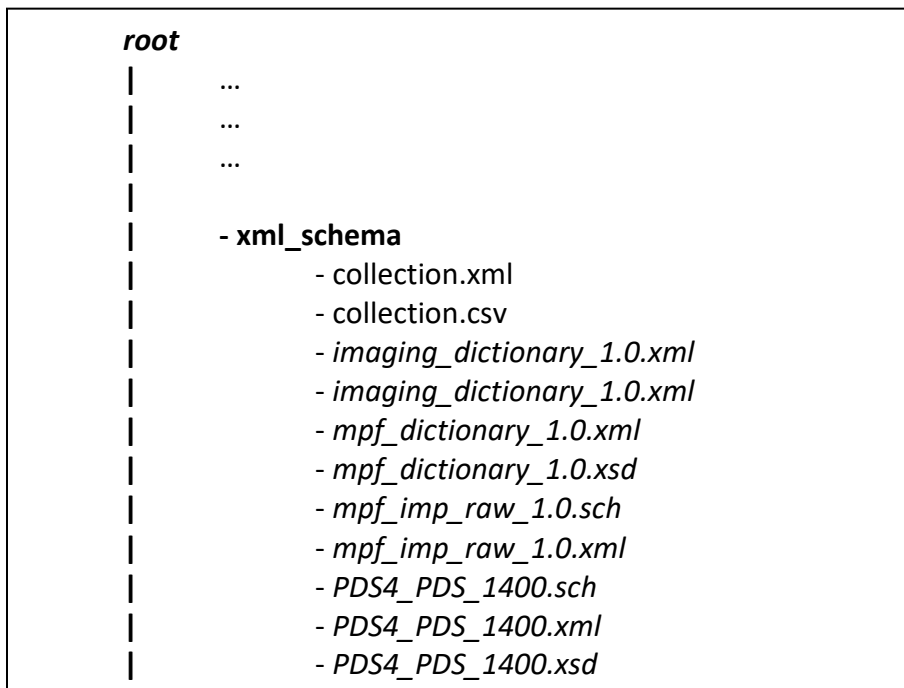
root
|	…
|	…
|	…
|
|	- xml_schema
|		- collection.xml
|		- collection.csv
|		- imaging_dictionary_1.0.xml
|		- imaging_dictionary_1.0.xml
|		- mpf_dictionary_1.0.xml
|		- mpf_dictionary_1.0.xsd
|		- mpf_imp_raw_1.0.sch
|		- mpf_imp_raw_1.0.xml
|		- PDS4_PDS_1400.sch
|		- PDS4_PDS_1400.xml
|		- PDS4_PDS_1400.xsd
|